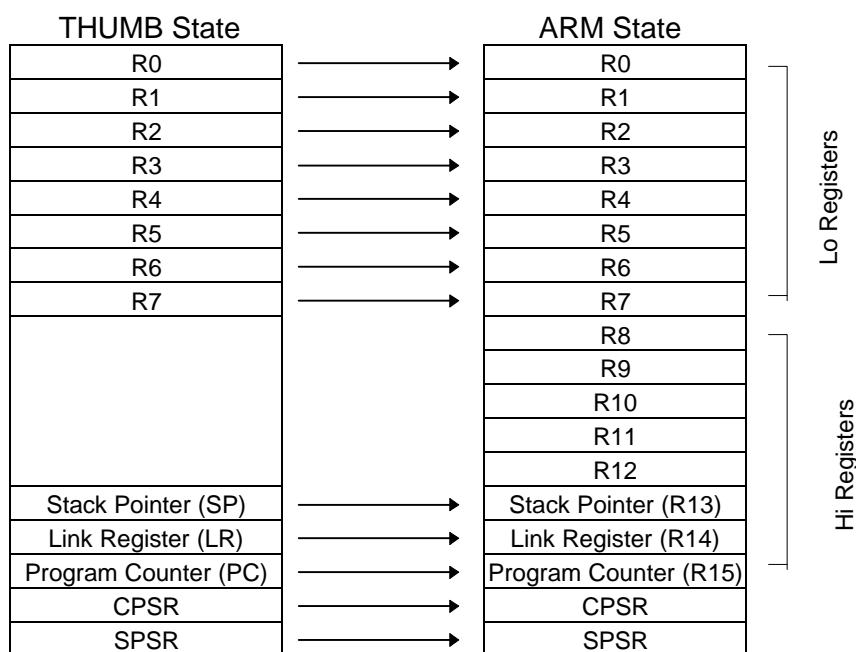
THUMB State

R0
R1
R2
R3
R4
R5
R6
R7
Stack Pointer (SP)
Link Register (LR)
Program Counter (PC)
CPSR
SPSR

ARM State

R0
R1
R2
R3
R4
R5
R6
R7
R8
R9
R10
R11
R12
Stack Pointer (R13)
Link Register (R14)
Program Counter (R15)
CPSR
SPSR

Lo Registers

Hi Registers